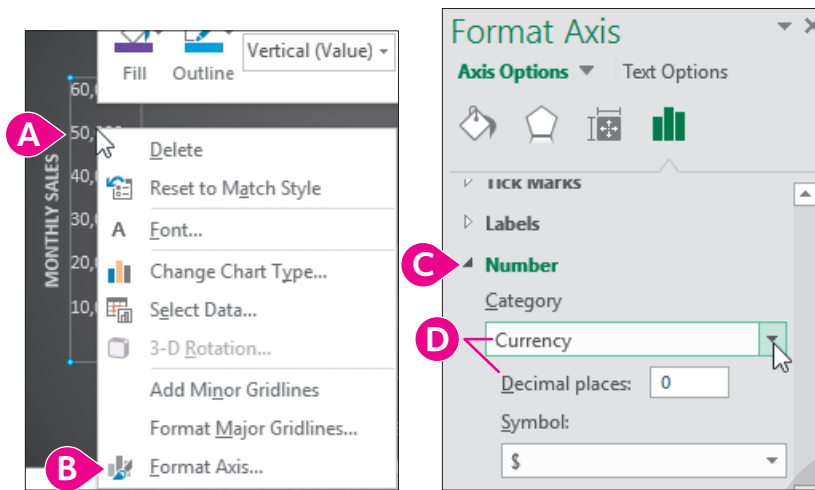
Fill Outline Vertical (Value)

60,0
50,
40,
30,
20,
10,

MONTHLY SALES

A

Delete
Reset to Match Style
Font...
Change Chart Type...
Select Data...
3-D Rotation...
Add Minor Gridlines
Format Major Gridlines...
Format Axis...

B

Format Axis
Axis Options Text Options

Tick Marks
Labels
Number

C

Category
Currency

D

Decimal places: 0
Symbol:
$